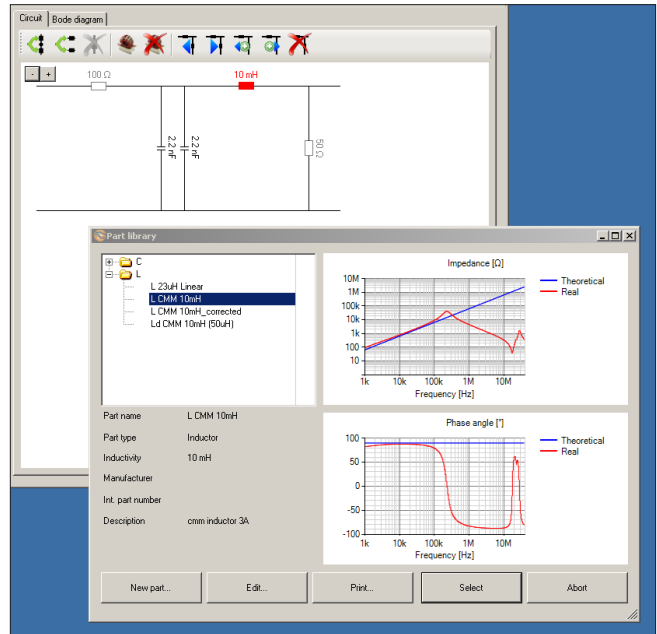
Circuit | Bode diagram

- +

100 Ω

10 mH

2.2 nF

2.2 nF

50 Ω

Part library

C
L
L 23uH Linear
L CMM 10mH
L CMM 10mH_corrected
Ld CMM 10mH (50uH)

Impedance [Ω]

10M
1M
100k
10k
1k
100
10

1k 10k 100k 1M 10M

Frequency [Hz]

Theoretical
Real

Phase angle [°]

100
50
0
-50
-100

1k 10k 100k 1M 10M

Frequency [Hz]

Theoretical
Real

| | |
|---|---|
| Part name | L CMM 10mH |
| Part type | Inductor |
| Inductivity | 10 mH |
| Manufacturer | |
| Int. part number | |
| Description | cmm inductor 3A |

New part... | Edit... | Print... | Select | Abort